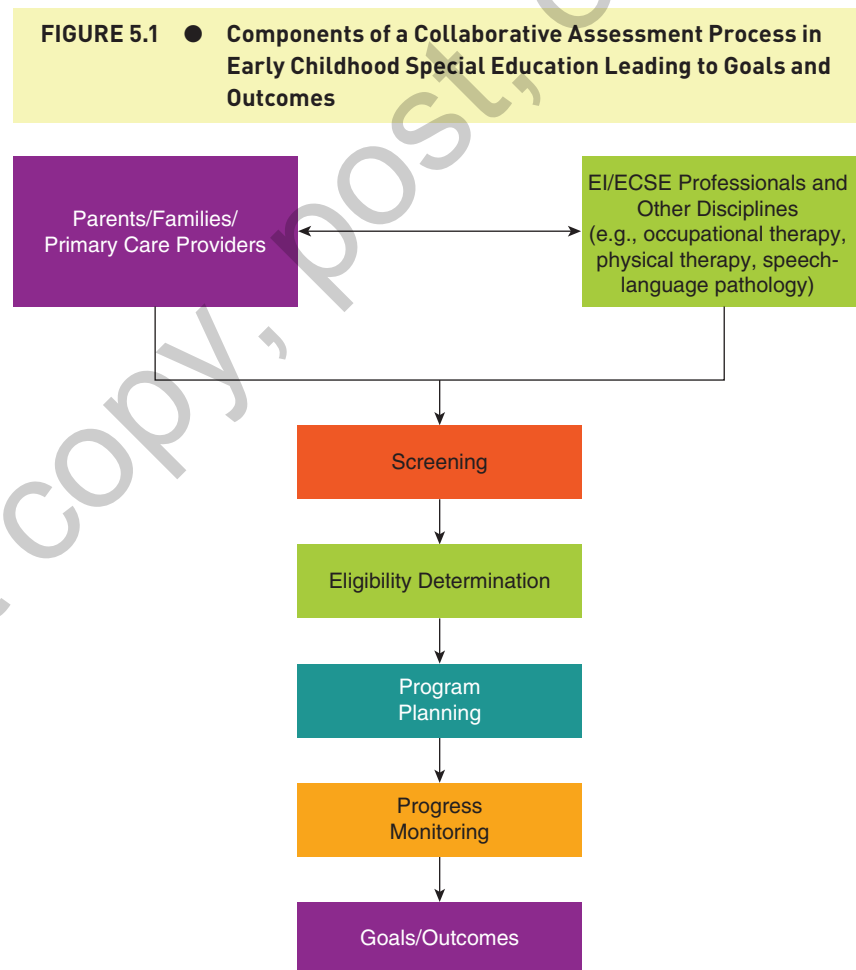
FIGURE 5.1 ● Components of a Collaborative Assessment Process in Early Childhood Special Education Leading to Goals and Outcomes

Parents/Families/ Primary Care Providers

EI/ECSE Professionals and Other Disciplines (e.g., occupational therapy, physical therapy, speech-language pathology)

Screening

Eligibility Determination

Program Planning

Progress Monitoring

Goals/Outcomes

copy, post, o